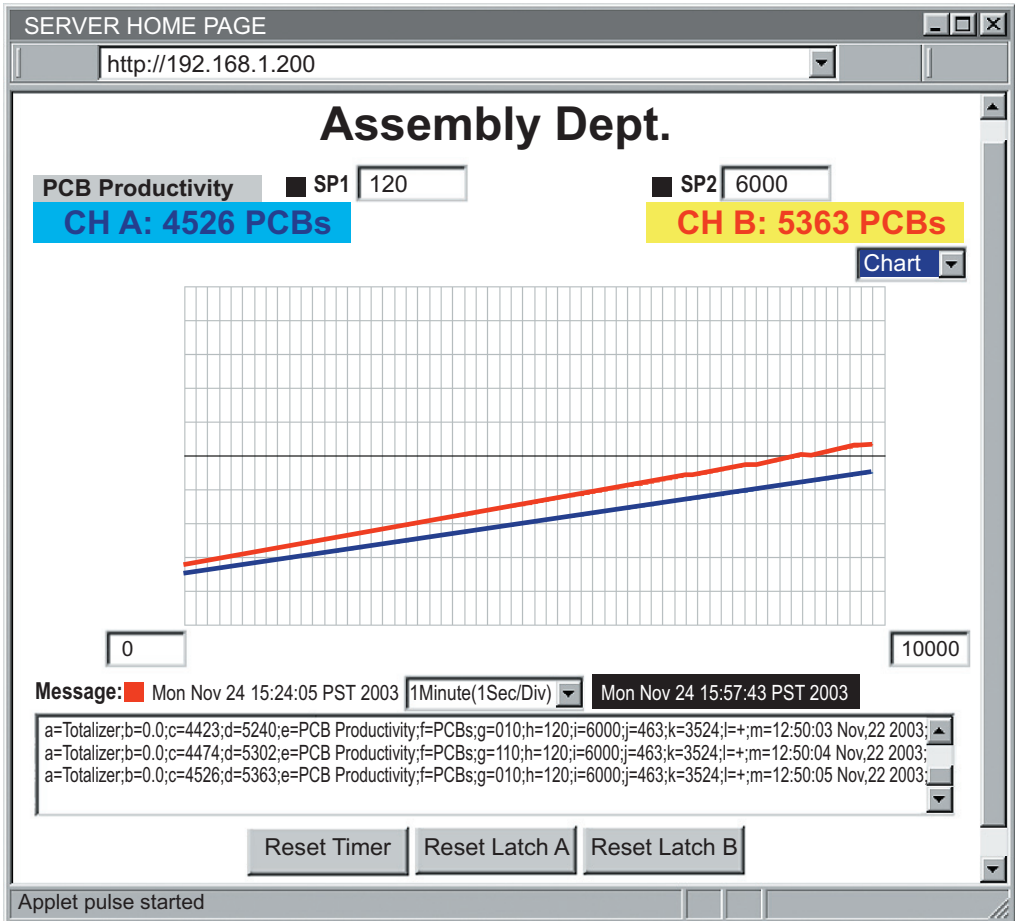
SERVER HOME PAGE

http://192.168.1.200

Assembly Dept.

PCB Productivity

SP1 120

SP2 6000

CH A: 4526 PCBs

CH B: 5363 PCBs

Chart

0

10000

Message: Mon Nov 24 15:24:05 PST 2003 1Minute(1Sec/Div) Mon Nov 24 15:57:43 PST 2003

a=Totalizer;b=0.0;c=4423;d=5240;e=PCB Productivity;f=PCBs;g=010;h=120;i=6000;j=463;k=3524;l=+;m=12:50:03 Nov,22 2003;
a=Totalizer;b=0.0;c=4474;d=5302;e=PCB Productivity;f=PCBs;g=110;h=120;i=6000;j=463;k=3524;l=+;m=12:50:04 Nov,22 2003;
a=Totalizer;b=0.0;c=4526;d=5363;e=PCB Productivity;f=PCBs;g=010;h=120;i=6000;j=463;k=3524;l=+;m=12:50:05 Nov,22 2003;

Reset Timer Reset Latch A Reset Latch B

Applet pulse started